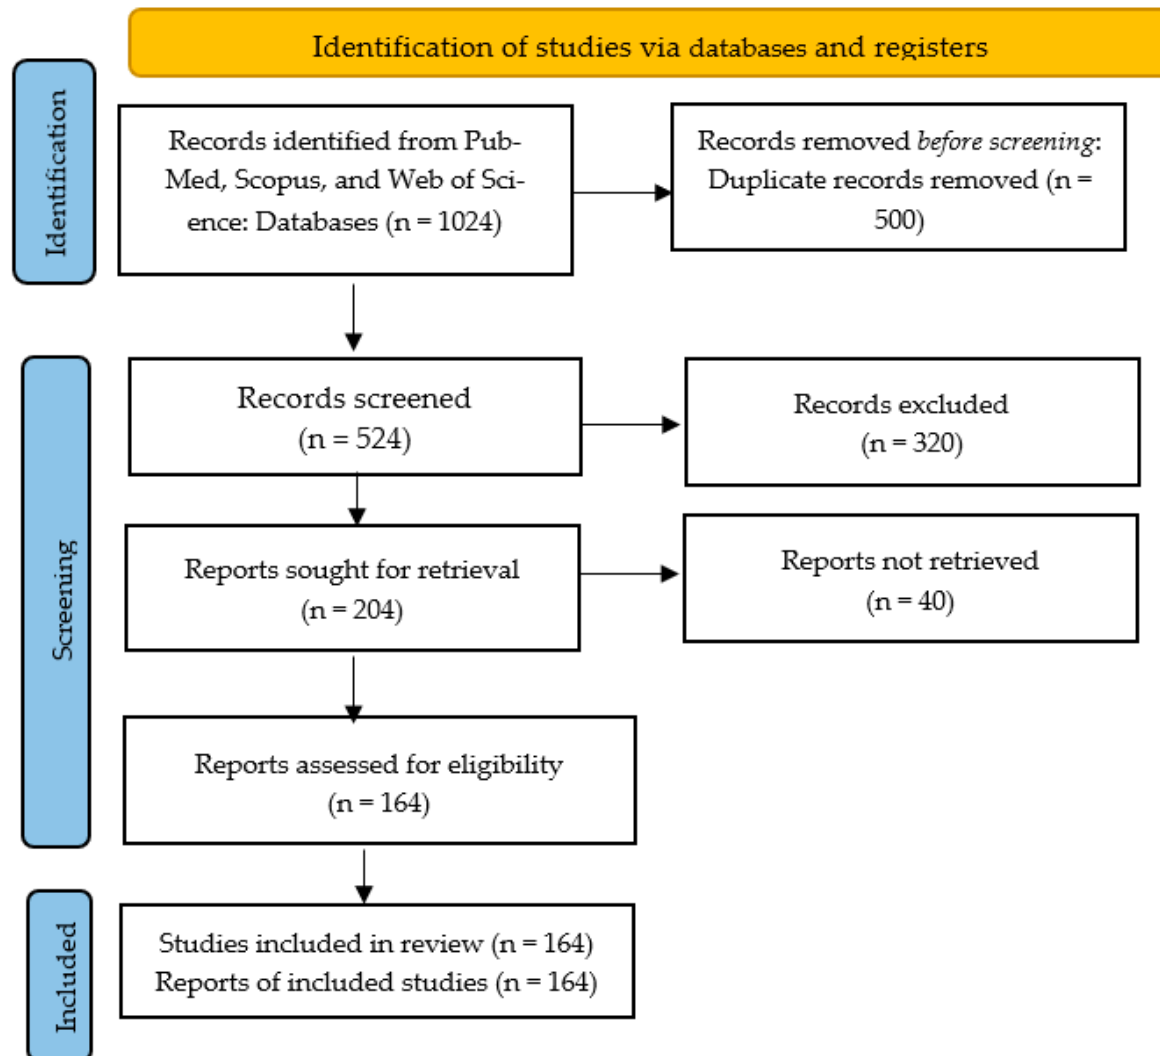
Identification of studies via databases and registers

Identification

Records identified from PubMed, Scopus, and Web of Science: Databases (n = 1024)

Records removed before screening: Duplicate records removed (n = 500)

Screening

Records screened (n = 524)

Records excluded (n = 320)

Reports sought for retrieval (n = 204)

Reports not retrieved (n = 40)

Reports assessed for eligibility (n = 164)

Included

Studies included in review (n = 164)
Reports of included studies (n = 164)